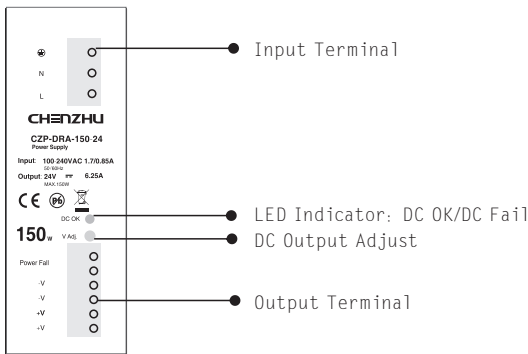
⏚
N
L
CHENZHU
CZP-DRA-150-24
Power Supply
Input: 100-240VAC 1.7/0.85A
50/60Hz
Output: 24V ⎓ 6.25A
MAX.150W
CE Pb
DC OK
150W
V Adj.
Power Fail
-V
-V
+V
+V

Input Terminal
LED Indicator: DC OK/DC Fail
DC Output Adjust
Output Terminal